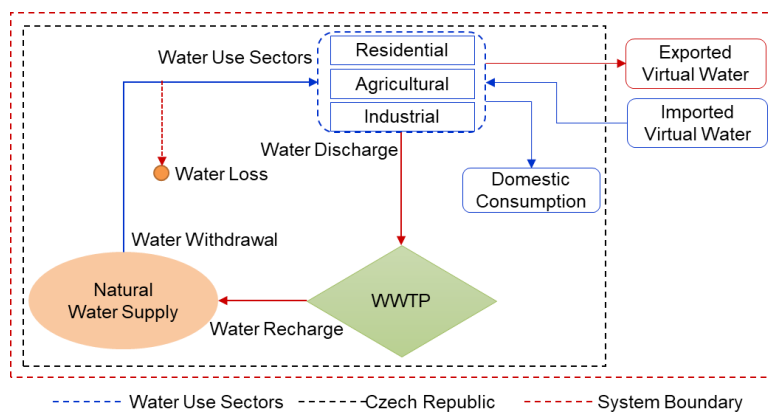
Water Use Sectors
Residential
Agricultural
Industrial
Exported Virtual Water
Imported Virtual Water
Water Discharge
Water Loss
Domestic Consumption
Water Withdrawal
Natural Water Supply
WWTP
Water Recharge
Water Use Sectors
Czech Republic
System Boundary